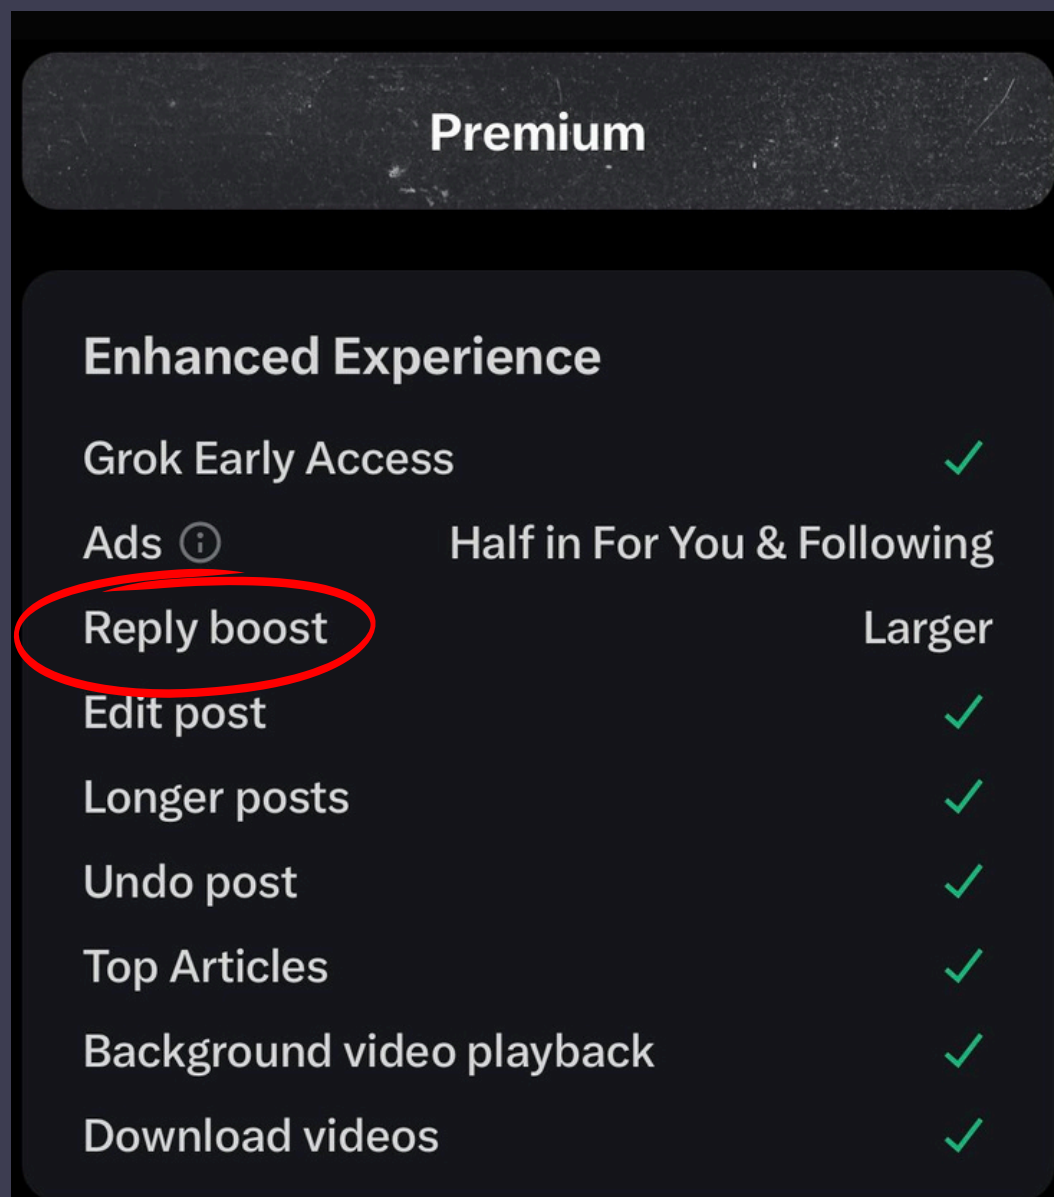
Premium

Enhanced Experience

Grok Early Access ✓
Ads ⓘ Half in For You & Following
Reply boost Larger
Edit post ✓
Longer posts ✓
Undo post ✓
Top Articles ✓
Background video playback ✓
Download videos ✓